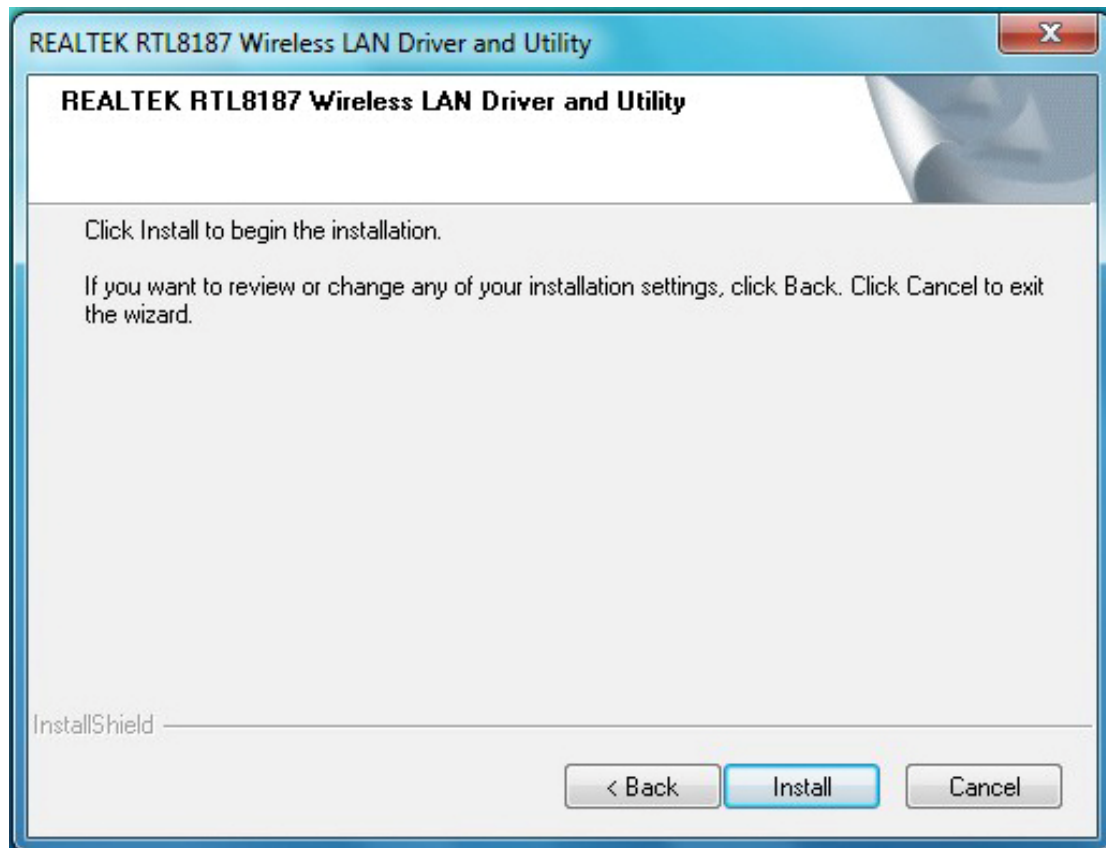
REALTEK RTL8187 Wireless LAN Driver and Utility

REALTEK RTL8187 Wireless LAN Driver and Utility

Click Install to begin the installation.

If you want to review or change any of your installation settings, click Back. Click Cancel to exit the wizard.

InstallShield

< Back

Install

Cancel